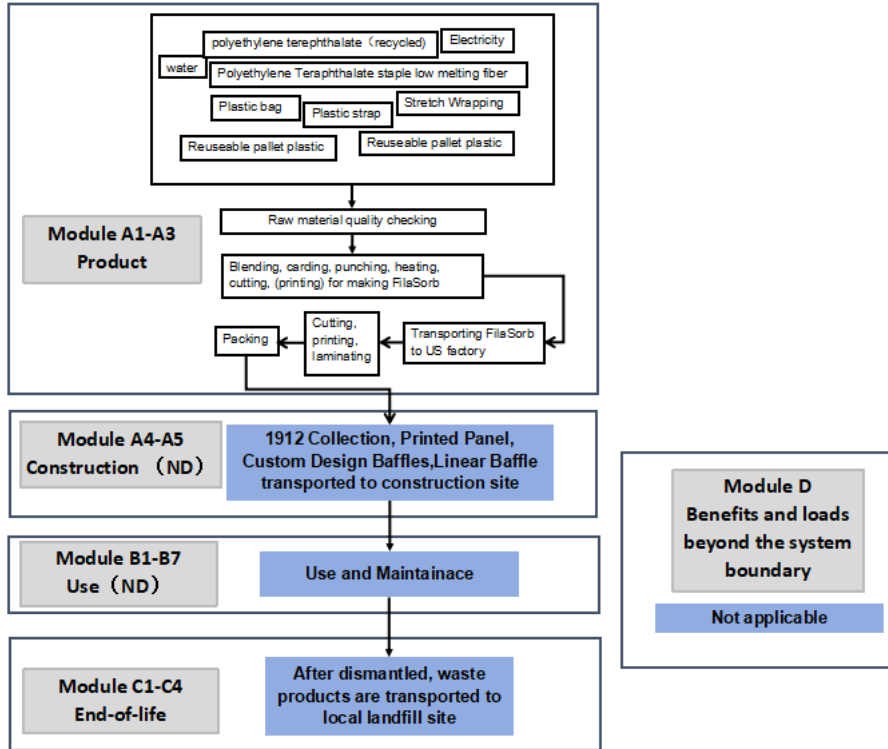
polyethylene terephthalate (recycled)

Electricity

water

Polyethylene Teraphthalate staple low melting fiber

Plastic bag

Plastic strap

Stretch Wrapping

Reuseable pallet plastic

Reuseable pallet plastic

Module A1-A3
Product

Raw material quality checking

Blending, carding, punching, heating, cutting, (printing) for making FilaSorb

Packing

Cutting, printing, laminating

Transporting FilaSorb to US factory

Module A4-A5
Construction (ND)

1912 Collection, Printed Panel, Custom Design Baffles,Linear Baffle transported to construction site

Module B1-B7
Use (ND)

Use and Maintainace

Module C1-C4
End-of-life

After dismantled, waste products are transported to local landfill site

Module D
Benefits and loads beyond the system boundary

Not applicable